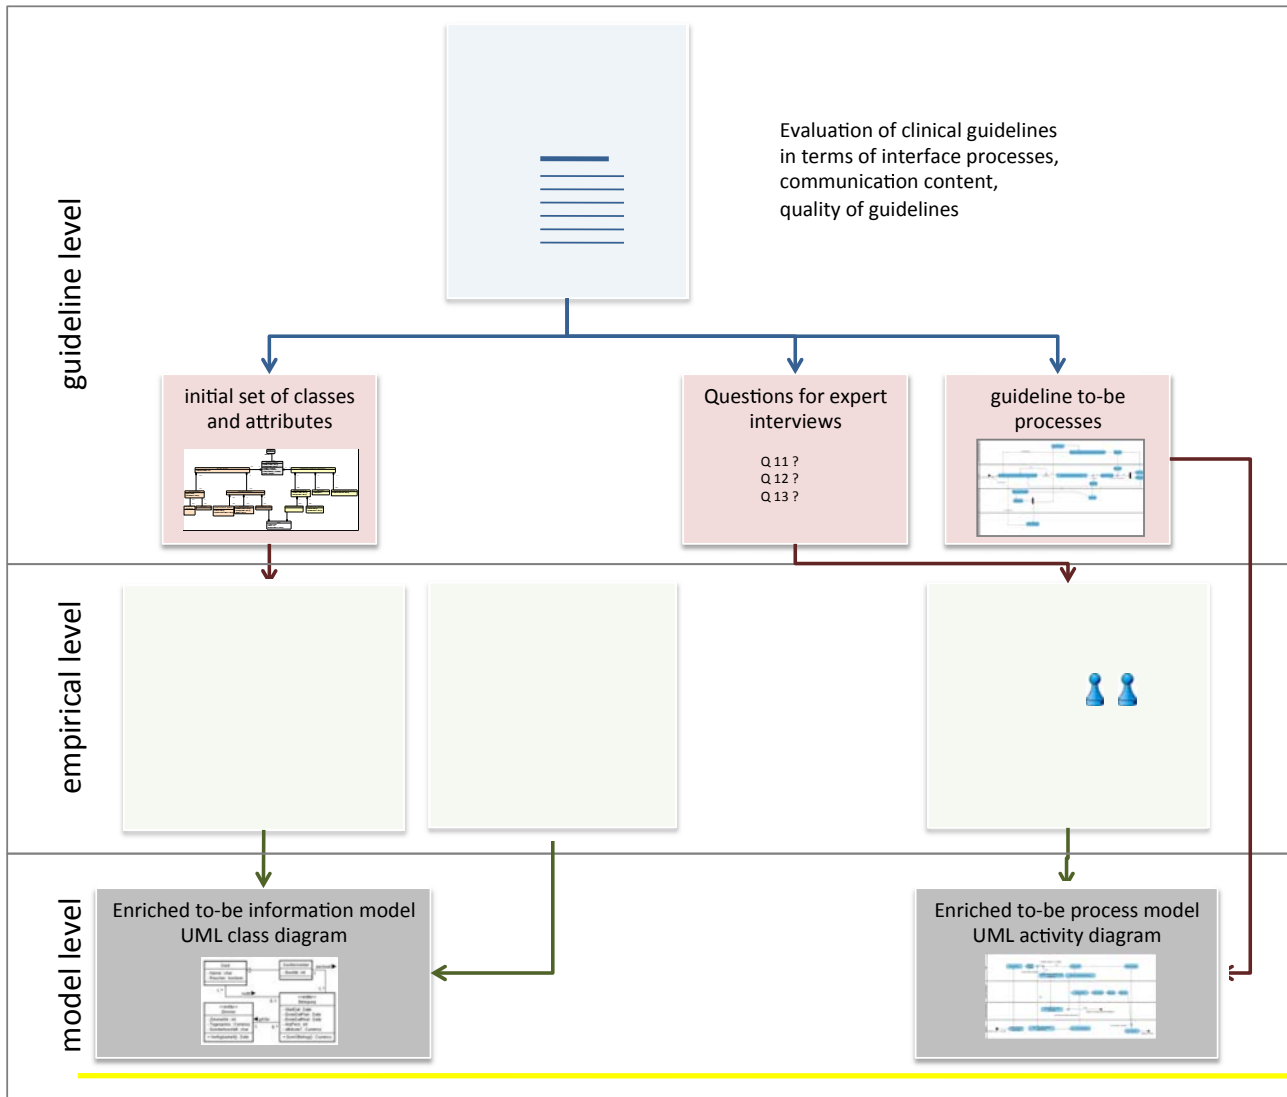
guideline level

Evaluation of clinical guidelines in terms of interface processes, communication content, quality of guidelines

initial set of classes and attributes

Questions for expert interviews

Q 11 ?
Q 12 ?
Q 13 ?

guideline to-be processes

empirical level

model level

Enriched to-be information model UML class diagram

Enriched to-be process model UML activity diagram